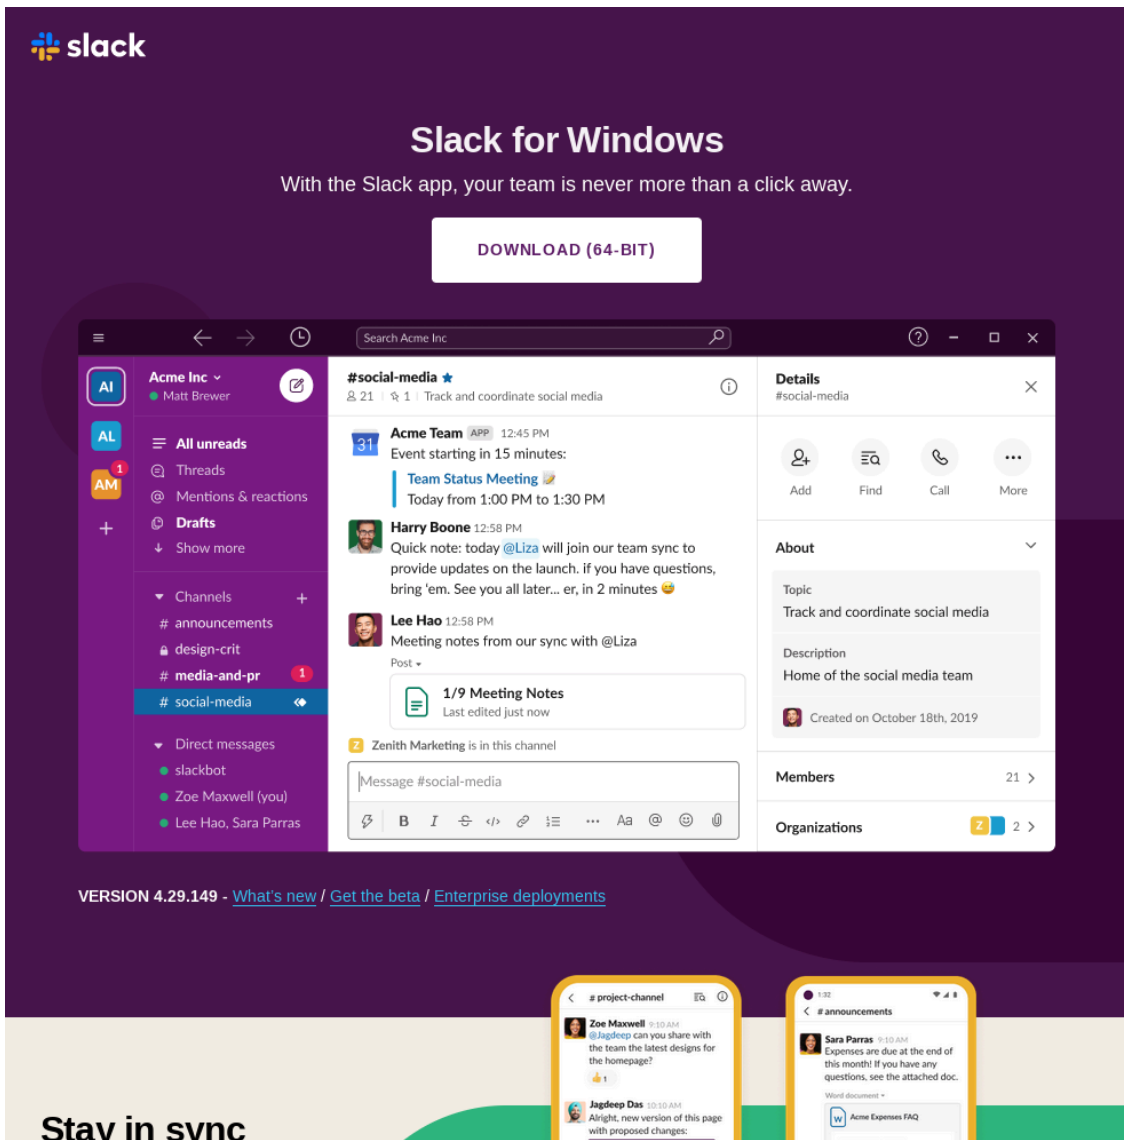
slack

Slack for Windows

With the Slack app, your team is never more than a click away.

DOWNLOAD (64-BIT)

Search Acme Inc

AI
AL
AM 1
+

Acme Inc
Matt Brewer

All unreads
Threads
Mentions & reactions
Drafts
Show more

Channels +
# announcements
# design-crit
media-and-pr 1
# social-media

Direct messages
slackbot
Zoe Maxwell (you)
Lee Hao, Sara Parras

#social-media
21 | 1 | Track and coordinate social media

Acme Team APP 12:45 PM
Event starting in 15 minutes:
Team Status Meeting
Today from 1:00 PM to 1:30 PM

Harry Boone 12:58 PM
Quick note: today @Liza will join our team sync to provide updates on the launch. if you have questions, bring 'em. See you all later... er, in 2 minutes

Lee Hao 12:58 PM
Meeting notes from our sync with @Liza
Post
1/9 Meeting Notes
Last edited just now

Zenith Marketing is in this channel

Message #social-media

Details
#social-media

Add Find Call More

About

Topic
Track and coordinate social media

Description
Home of the social media team

Created on October 18th, 2019

Members 21

Organizations 2

VERSION 4.29.149 - What's new / Get the beta / Enterprise deployments

# project-channel
Zoe Maxwell 9:10 AM
@Jagdeep can you share with the team the latest designs for the homepage?
Jagdeep Das 10:10 AM
Alright, new version of this page with proposed changes:

# announcements
Sara Parras 9:10 AM
Expenses are due at the end of this month! If you have any questions, see the attached doc.
Word document
Acme Expenses FAQ

Stay in sync